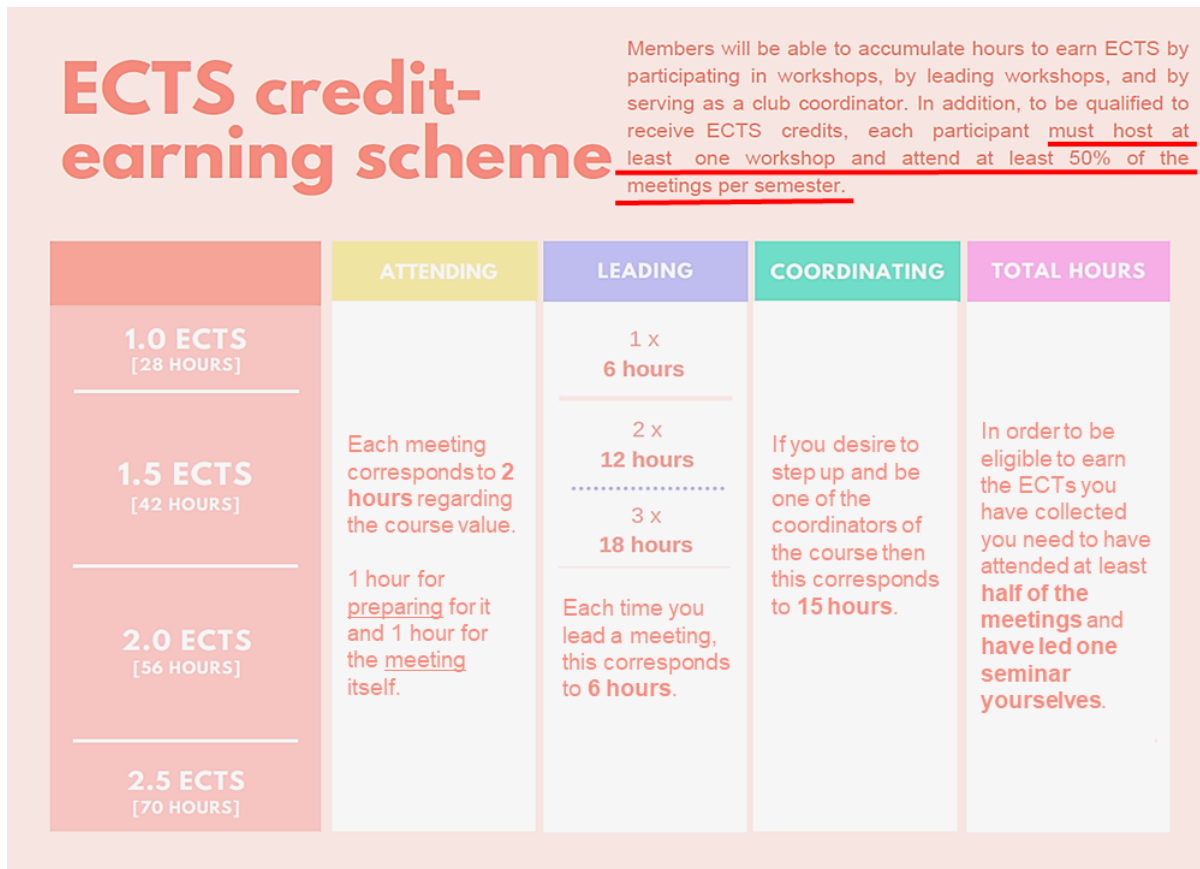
ECTS credit-earning scheme

Members will be able to accumulate hours to earn ECTS by participating in workshops, by leading workshops, and by serving as a club coordinator. In addition, to be qualified to receive ECTS credits, each participant must host at least one workshop and attend at least 50% of the meetings per semester.

| | ATTENDING | LEADING | COORDINATING | TOTAL HOURS |
|---|---|---|---|---|
| 1.0 ECTS [28 HOURS] 1.5 ECTS [42 HOURS] 2.0 ECTS [56 HOURS] 2.5 ECTS [70 HOURS] | Each meeting corresponds to **2 hours** regarding the course value. 1 hour for preparing for it and 1 hour for the meeting itself. | 1 x **6 hours** 2 x **12 hours** 3 x **18 hours** Each time you lead a meeting, this corresponds to **6 hours**. | If you desire to step up and be one of the coordinators of the course then this corresponds to **15 hours**. | In order to be eligible to earn the ECTs you have collected you need to have attended at least **half of the meetings** and **have led one seminar yourselves**. |